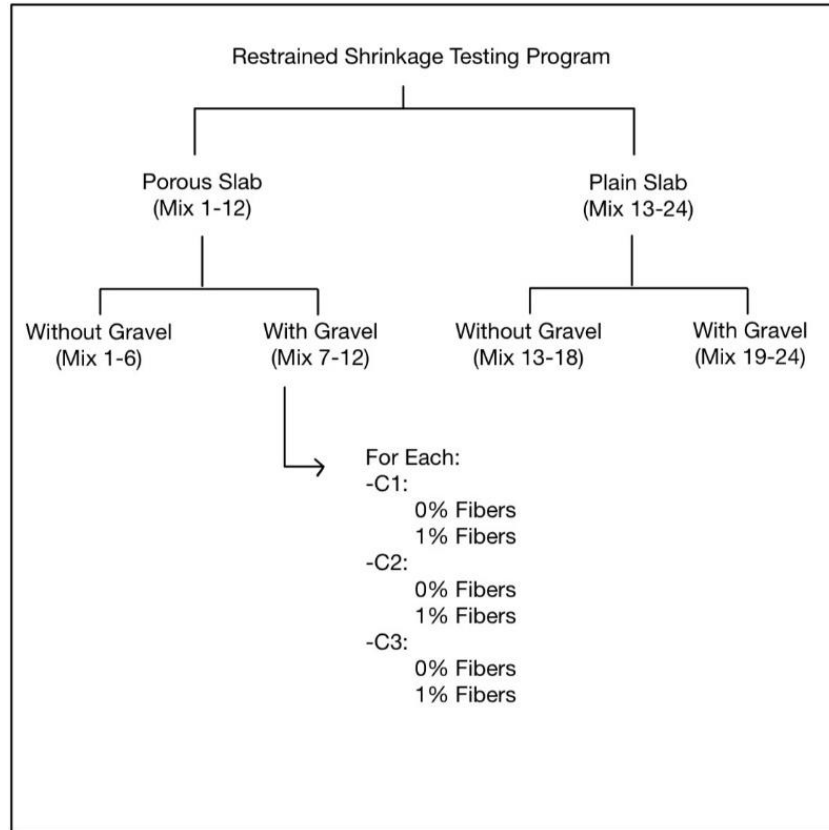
Restrained Shrinkage Testing Program

Porous Slab
(Mix 1-12)

Plain Slab
(Mix 13-24)

Without Gravel
(Mix 1-6)

With Gravel
(Mix 7-12)

Without Gravel
(Mix 13-18)

With Gravel
(Mix 19-24)

For Each:
-C1:
0% Fibers
1% Fibers
-C2:
0% Fibers
1% Fibers
-C3:
0% Fibers
1% Fibers